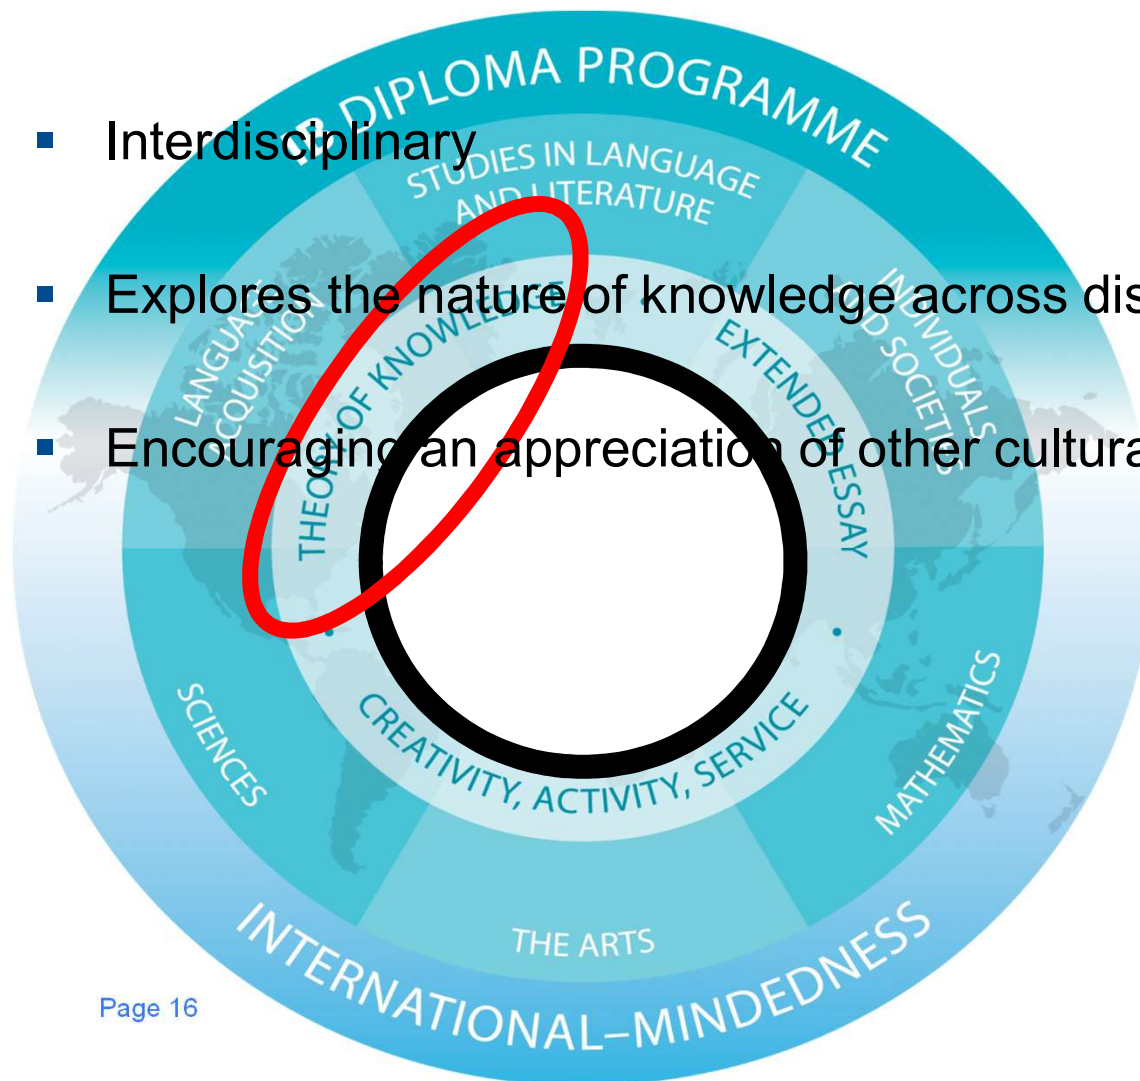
IB DIPLOMA PROGRAMME

- Interdisciplinary

- Explores the nature of knowledge across dis

- Encouraging an appreciation of other cultura

STUDIES IN LANGUAGE AND LITERATURE

LANGUAGE ACQUISITION

INDIVIDUALS AND SOCIETIES

THEORY OF KNOWLEDGE

EXTENDED ESSAY

CREATIVITY, ACTIVITY, SERVICE

SCIENCES

MATHEMATICS

THE ARTS

INTERNATIONAL-MINDEDNESS

Page 16